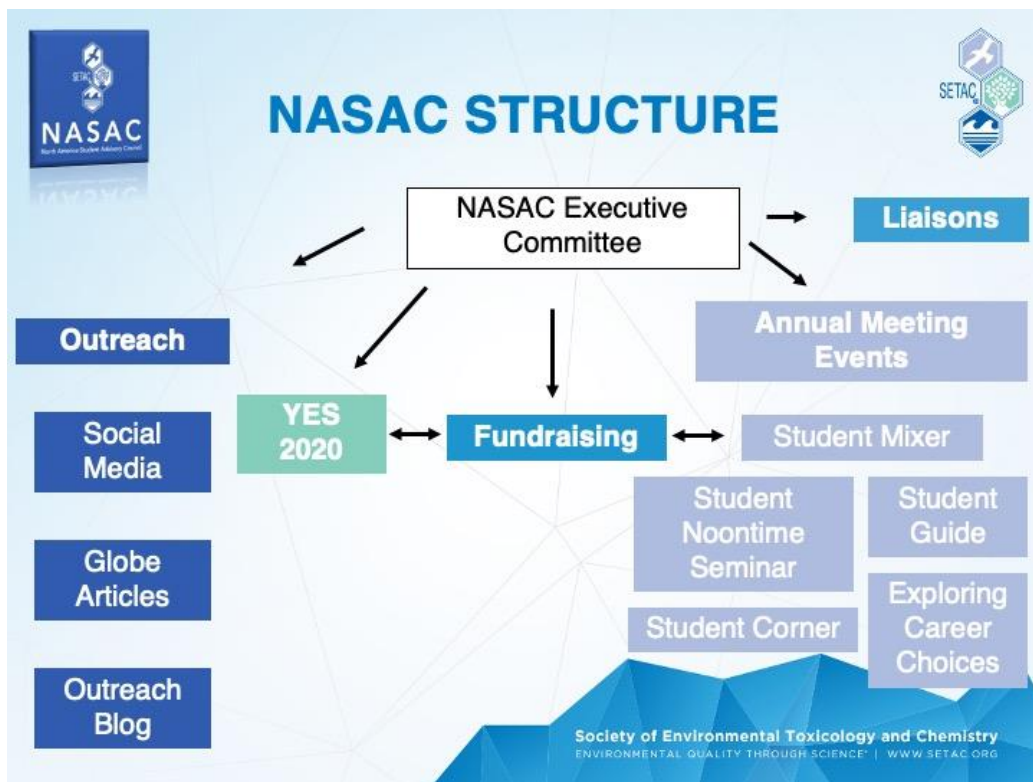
SETAC
NASAC
North America Student Advisory Council

NASAC STRUCTURE

SETAC

NASAC Executive Committee

Liaisons

Outreach

Annual Meeting Events

YES 2020

Fundraising

Student Mixer

Social Media

Student Noontime Seminar

Student Guide

Globe Articles

Student Corner

Exploring Career Choices

Outreach Blog

Society of Environmental Toxicology and Chemistry
ENVIRONMENTAL QUALITY THROUGH SCIENCE® | WWW.SETAC.ORG